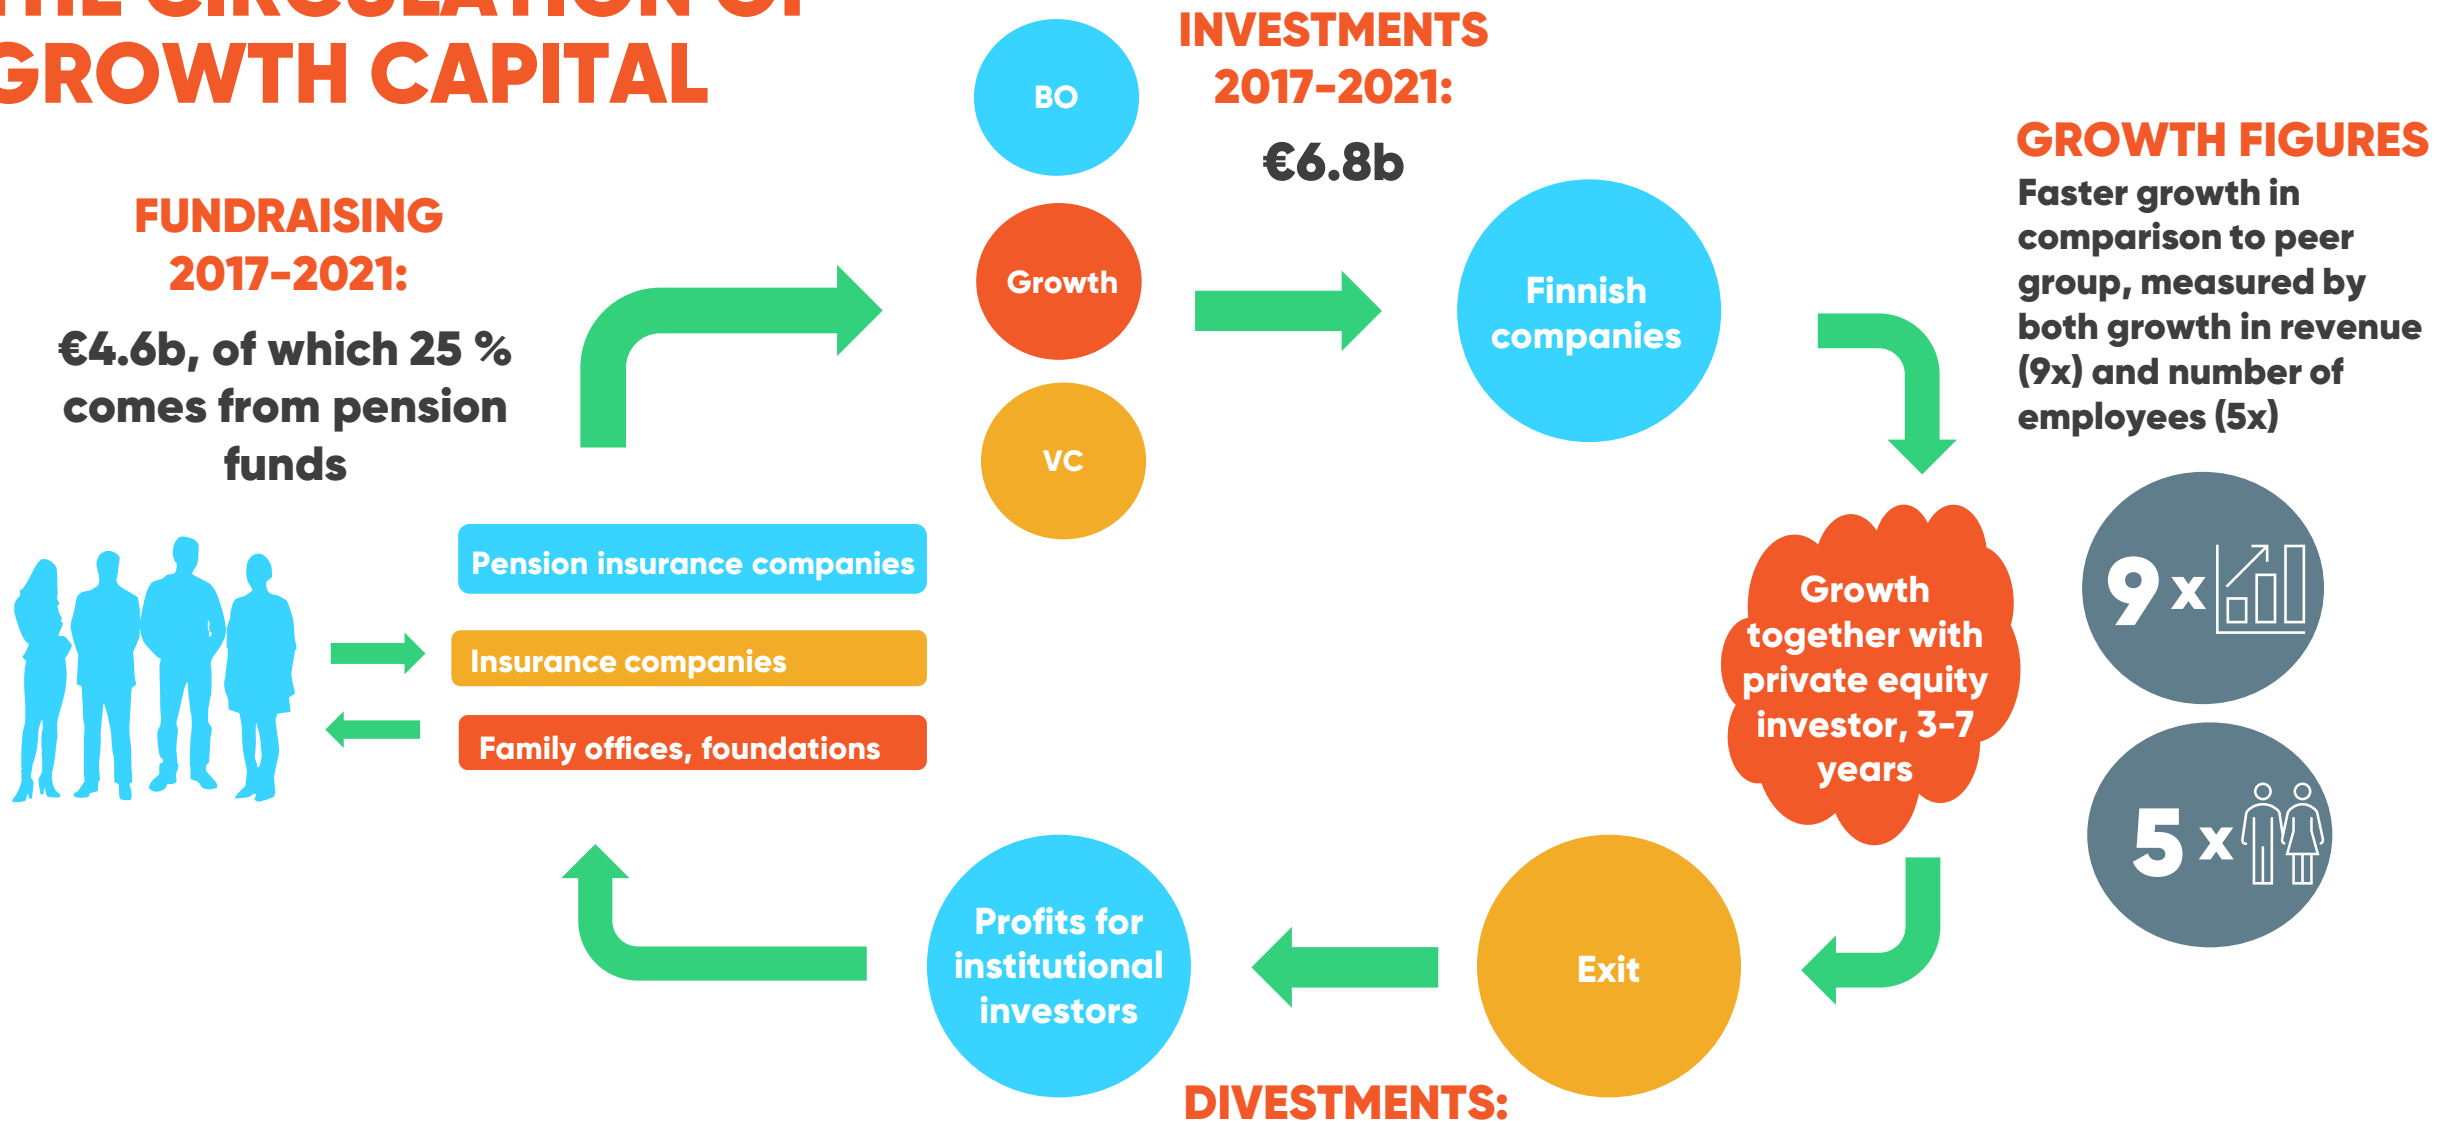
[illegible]
GROWTH CAPITAL

FUNDRAISING 2017-2021:

€4.6b, of which 25 % comes from pension funds

Pension insurance companies

Insurance companies

Family offices, foundations

BO

Growth

VC

INVESTMENTS 2017-2021:

€6.8b

Finnish companies

GROWTH FIGURES

Faster growth in comparison to peer group, measured by both growth in revenue (9x) and number of employees (5x)

Growth together with private equity investor, 3-7 years

9x

5x

Exit

Profits for institutional investors

DIVESTMENTS: